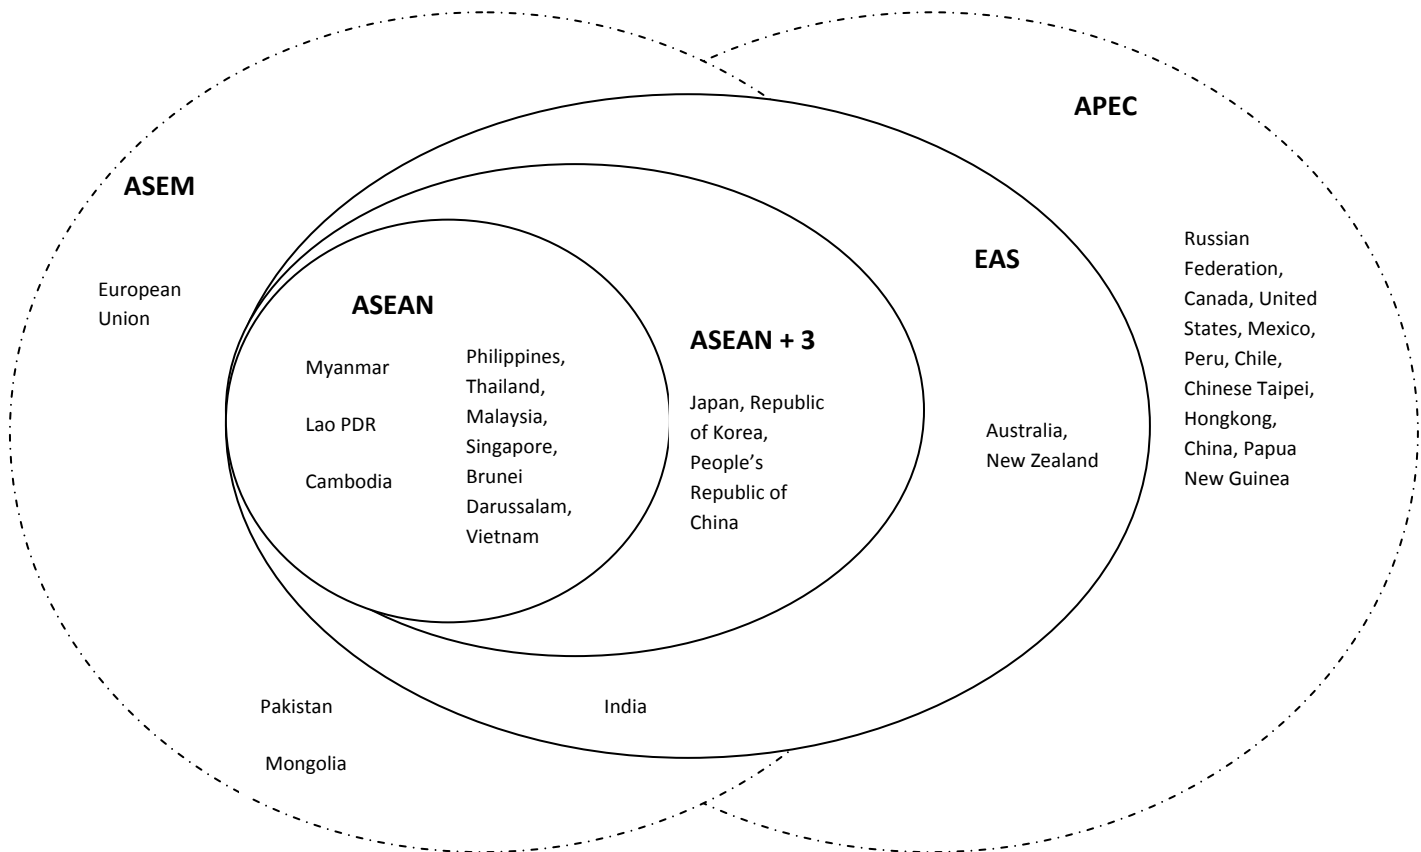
APEC

ASEM

European Union

EAS

Russian Federation, Canada, United States, Mexico, Peru, Chile, Chinese Taipei, Hongkong, China, Papua New Guinea

ASEAN

Myanmar

Lao PDR

Cambodia

Philippines, Thailand, Malaysia, Singapore, Brunei Darussalam, Vietnam

ASEAN + 3

Japan, Republic of Korea, People's Republic of China

Australia, New Zealand

Pakistan

Mongolia

India